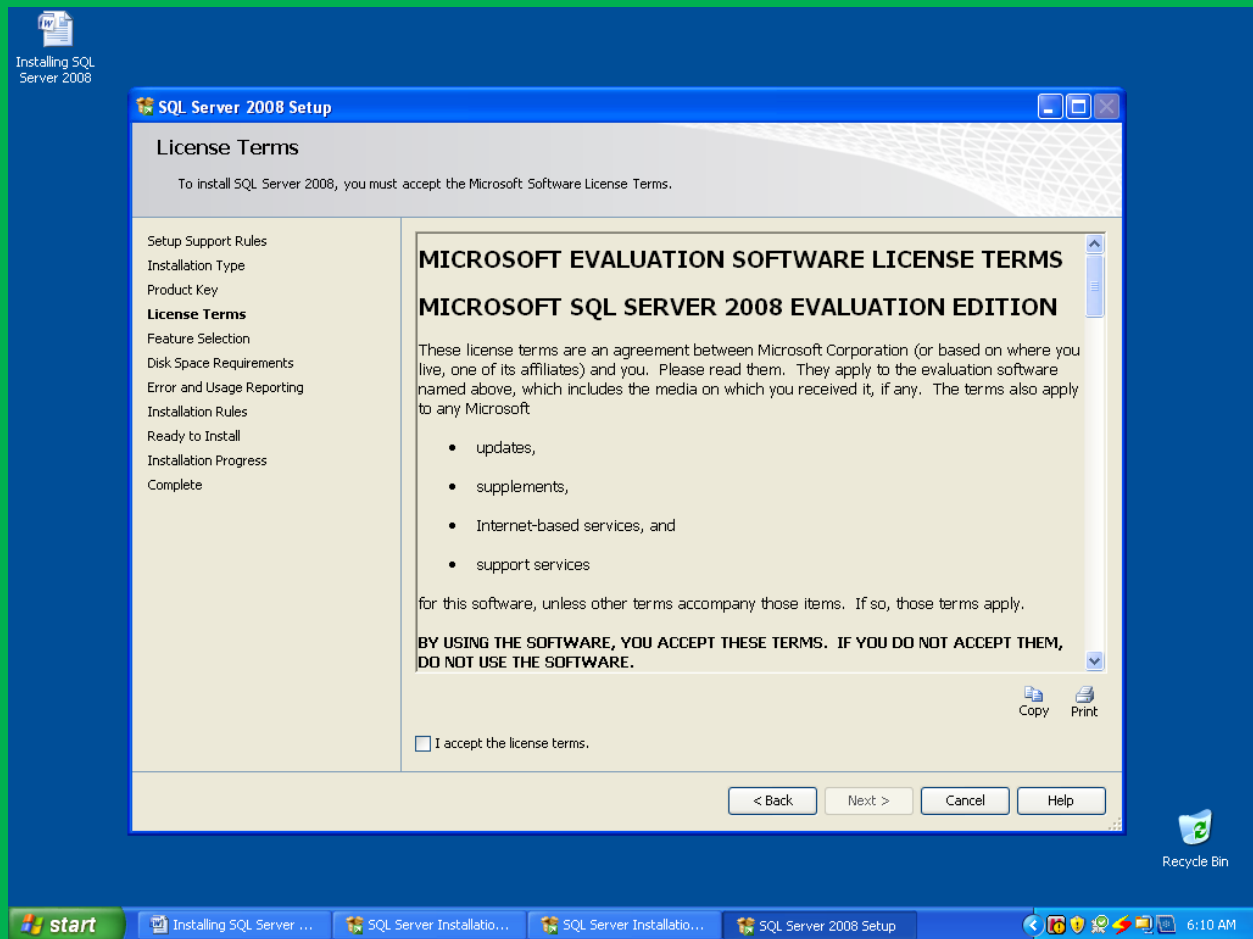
Installing SQL Server 2008

SQL Server 2008 Setup

License Terms

To install SQL Server 2008, you must accept the Microsoft Software License Terms.

Setup Support Rules
Installation Type
Product Key
License Terms
Feature Selection
Disk Space Requirements
Error and Usage Reporting
Installation Rules
Ready to Install
Installation Progress
Complete

MICROSOFT EVALUATION SOFTWARE LICENSE TERMS

MICROSOFT SQL SERVER 2008 EVALUATION EDITION

These license terms are an agreement between Microsoft Corporation (or based on where you live, one of its affiliates) and you. Please read them. They apply to the evaluation software named above, which includes the media on which you received it, if any. The terms also apply to any Microsoft

• updates,

• supplements,

• Internet-based services, and

• support services

for this software, unless other terms accompany those items. If so, those terms apply.

BY USING THE SOFTWARE, YOU ACCEPT THESE TERMS. IF YOU DO NOT ACCEPT THEM, DO NOT USE THE SOFTWARE.

Copy Print

I accept the license terms.

< Back Next > Cancel Help

Recycle Bin

start Installing SQL Server ... SQL Server Installatio... SQL Server Installatio... SQL Server 2008 Setup 6:10 AM